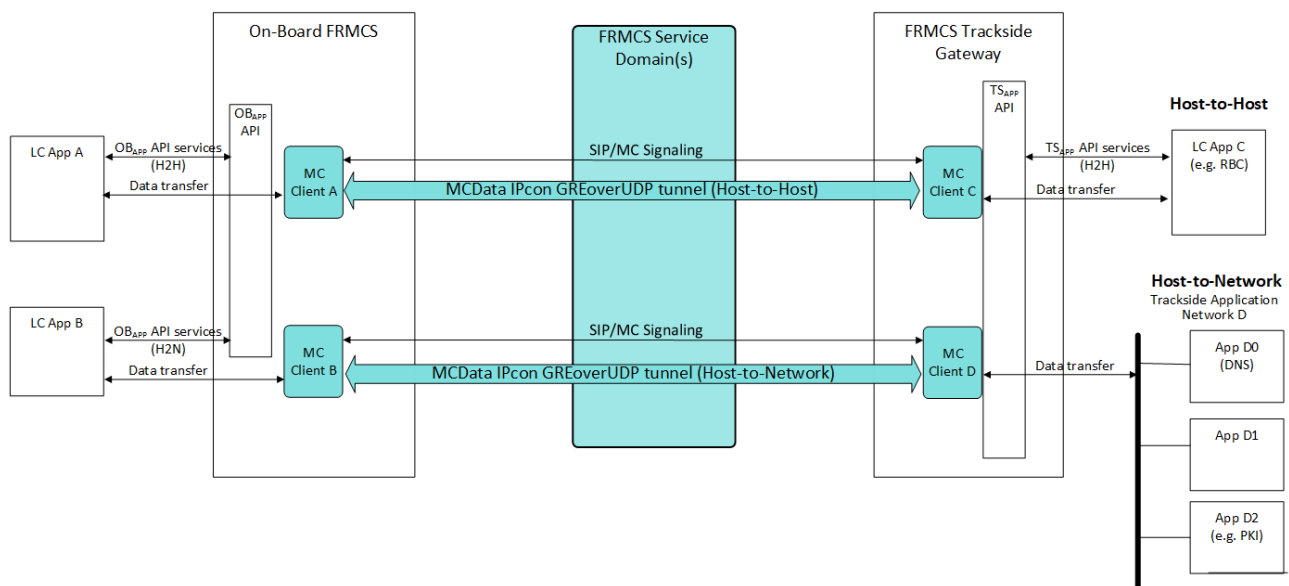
On-Board FRMCS

FRMCS Service Domain(s)

FRMCS Trackside Gateway

Host-to-Host

LC App A

$OB_{APP}$ API

$OB_{APP}$ API services (H2H)

Data transfer

MC Client A

SIP/MC Signaling

MCData IPcon GREoverUDP tunnel (Host-to-Host)

MC Client C

$TS_{APP}$ API

$TS_{APP}$ API services (H2H)

Data transfer

LC App C (e.g. RBC)

Host-to-Network

Trackside Application Network D

LC App B

$OB_{APP}$ API services (H2N)

Data transfer

MC Client B

SIP/MC Signaling

MCData IPcon GREoverUDP tunnel (Host-to-Network)

MC Client D

Data transfer

App D0 (DNS)

App D1

App D2 (e.g. PKI)